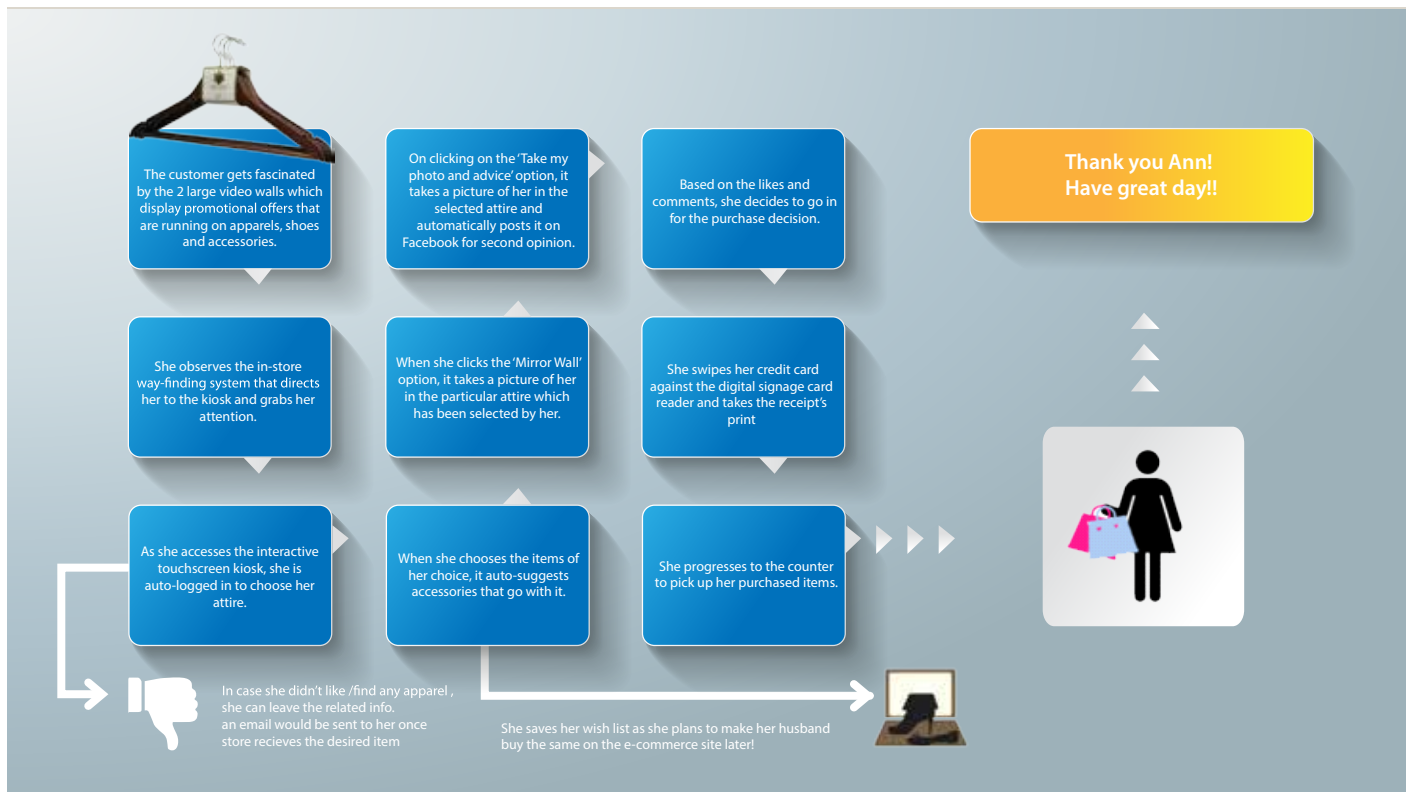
The customer gets fascinated by the 2 large video walls which display promotional offers that are running on apparels, shoes and accessories.

She observes the in-store way-finding system that directs her to the kiosk and grabs her attention.

As she accesses the interactive touchscreen kiosk, she is auto-logged in to choose her attire.

When she chooses the items of her choice, it auto-suggests accessories that go with it.

When she clicks the 'Mirror Wall' option, it takes a picture of her in the particular attire which has been selected by her.

On clicking on the 'Take my photo and advice' option, it takes a picture of her in the selected attire and automatically posts it on Facebook for second opinion.

Based on the likes and comments, she decides to go in for the purchase decision.

She swipes her credit card against the digital signage card reader and takes the receipt's print

She progresses to the counter to pick up her purchased items.

Thank you Ann!
Have great day!!

In case she didn't like /find any apparel , she can leave the related info. an email would be sent to her once store recieves the desired item

She saves her wish list as she plans to make her husband buy the same on the e-commerce site later!